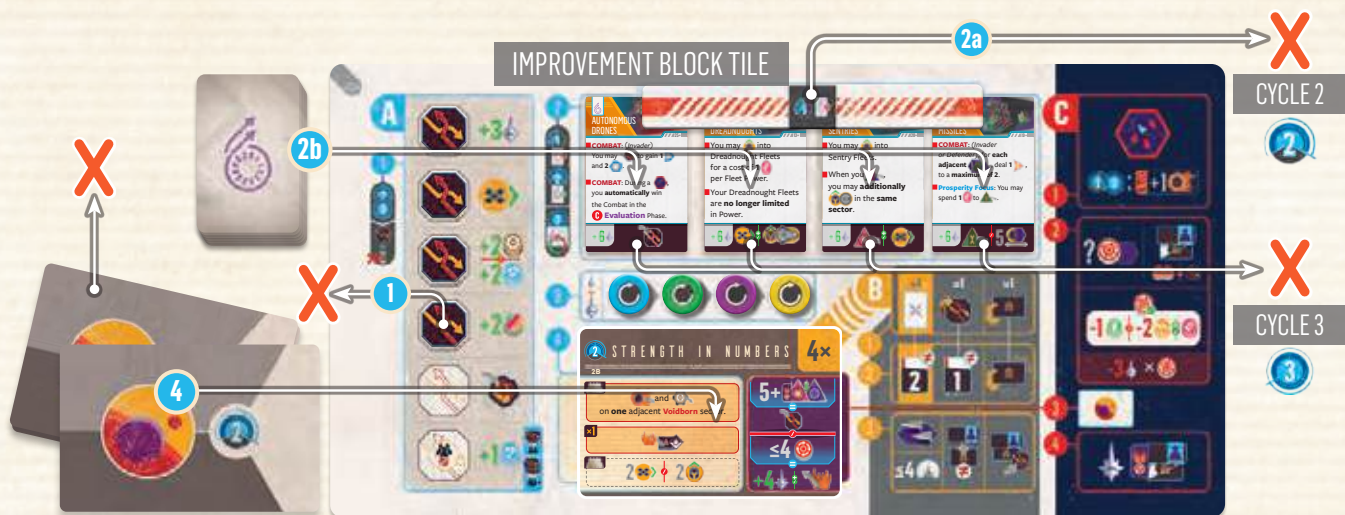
IMPROVEMENT BLOCK TILE

2a

CYCLE 2

2

2b

CYCLE 3

3

1

4

A

B

C

AUTONOMOUS DRONES

DREADNOUGHTS

SENTRIES

MISSILES

COMBAT: (Invader) You may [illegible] to gain 1 and 2 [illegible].

COMBAT: During a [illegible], you automatically win the Combat in the C Evaluation Phase.

You may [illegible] into Dreadnought Fleets for a cost of 1 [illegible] per Fleet Power.

Your Dreadnought Fleets are no longer limited in Power.

You may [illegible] into Sentry Fleets.

When you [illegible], you may additionally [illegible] in the same sector.

COMBAT: (Invader or Defender) For each adjacent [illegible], deal 1 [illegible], to a maximum of 2.

Prosperity Focus: You may spend 1 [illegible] to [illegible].

+3

+2

+2

+2

+1

+6

+6

+6

+6

5

2 STRENGTH IN NUMBERS 4×

2B

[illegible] and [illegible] on one adjacent Voidborn sector.

2 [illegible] 2

5+

≤4

+4

≤4

2

1

-1

-2

-3

?

+1